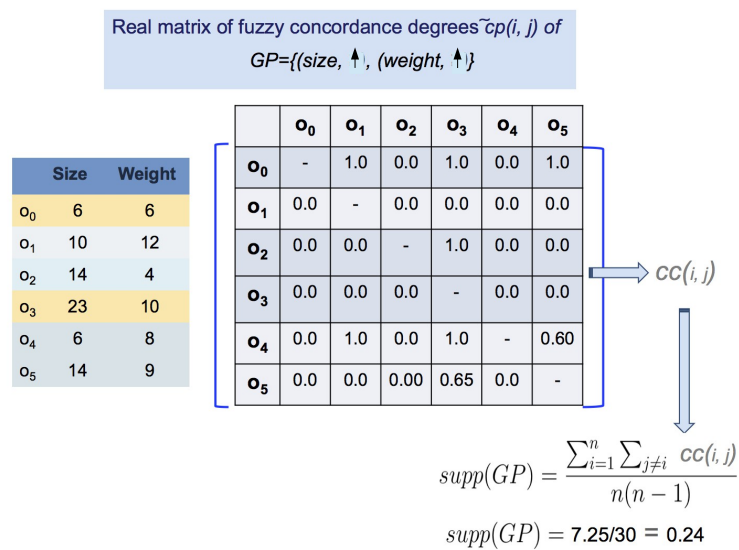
Real matrix of fuzzy concordance degrees $\tilde{cp}(i, j)$ of $GP=\{(size, \uparrow), (weight, \uparrow)\}$

| | Size | Weight |
|---|---|---|
| $o_0$ | 6 | 6 |
| $o_1$ | 10 | 12 |
| $o_2$ | 14 | 4 |
| $o_3$ | 23 | 10 |
| $o_4$ | 6 | 8 |
| $o_5$ | 14 | 9 |

| | $o_0$ | $o_1$ | $o_2$ | $o_3$ | $o_4$ | $o_5$ |
|---|---|---|---|---|---|---|
| $o_0$ | - | 1.0 | 0.0 | 1.0 | 0.0 | 1.0 |
| $o_1$ | 0.0 | - | 0.0 | 0.0 | 0.0 | 0.0 |
| $o_2$ | 0.0 | 0.0 | - | 1.0 | 0.0 | 0.0 |
| $o_3$ | 0.0 | 0.0 | 0.0 | - | 0.0 | 0.0 |
| $o_4$ | 0.0 | 1.0 | 0.0 | 1.0 | - | 0.60 |
| $o_5$ | 0.0 | 0.0 | 0.00 | 0.65 | 0.0 | - |

$cc(i, j)$

$supp(GP) = \frac{\sum_{i=1}^{n} \sum_{j \neq i} cc(i, j)}{n(n-1)}$

$supp(GP) = 7.25/30 = 0.24$